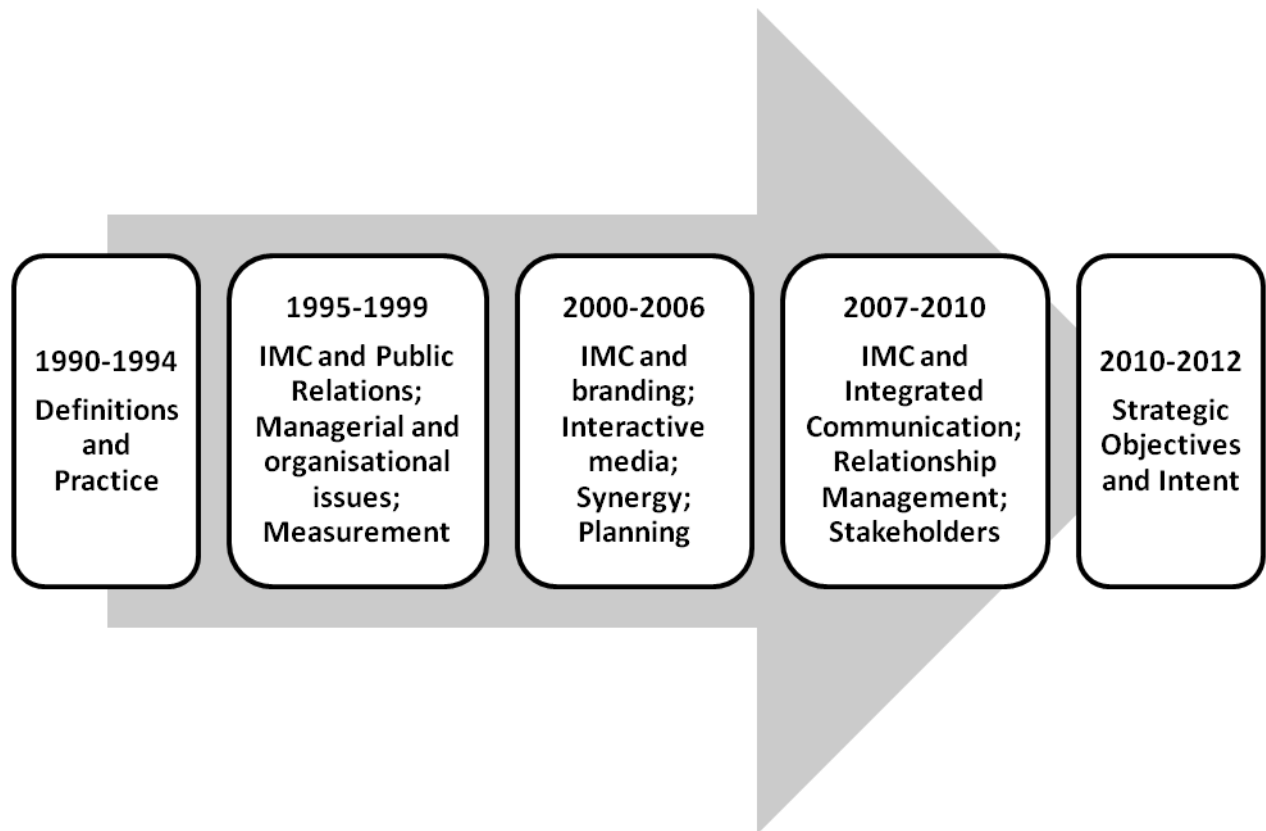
1990-1994
Definitions and Practice

1995-1999
IMC and Public Relations; Managerial and organisational issues; Measurement

2000-2006
IMC and branding; Interactive media; Synergy; Planning

2007-2010
IMC and Integrated Communication; Relationship Management; Stakeholders

2010-2012
Strategic Objectives and Intent